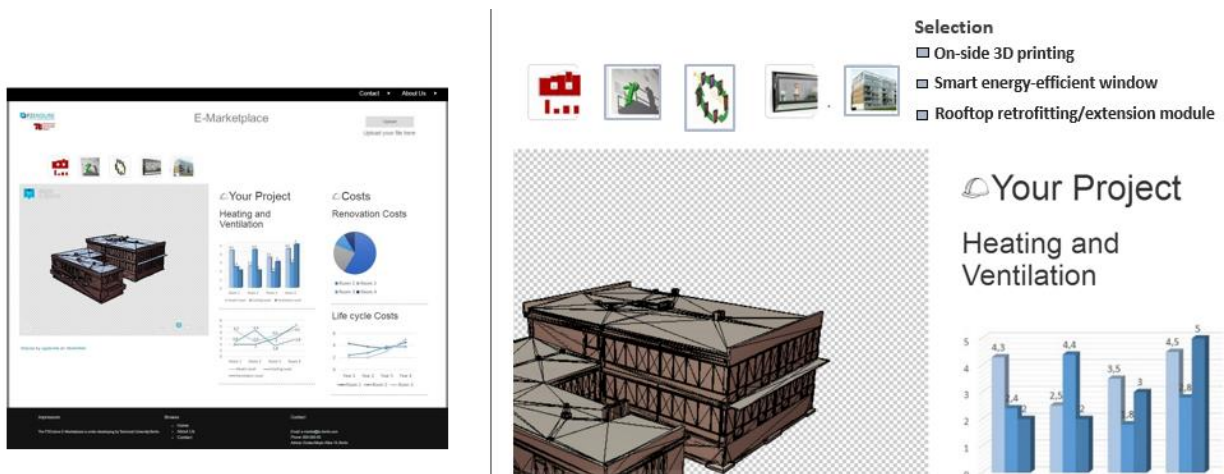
Contact ▼ About Us ▼

E-Marketplace

Upload

Upload your file here

Your Project

Heating and Ventilation

Costs

Renovation Costs

Life cycle Costs

Impressum

Sitemap

Contact

Selection

On-side 3D printing

Smart energy-efficient window

Rooftop retrofitting/extension module

Your Project

Heating and Ventilation

5

4

3

2

4,3

2,4

2

2,5

4,4

2

3,5

1,8

3

4,5

2,8

5